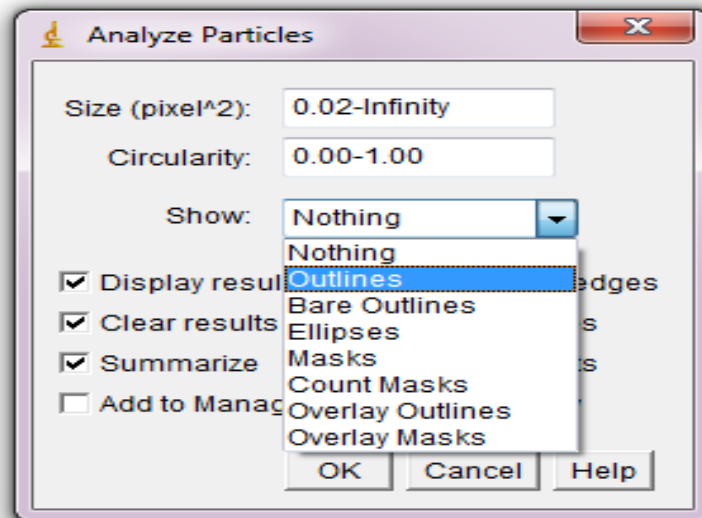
Analyze Particles

Size (pixel^2): 0.02-Infinity

Circularity: 0.00-1.00

Show: Nothing

Nothing
Outlines
Bare Outlines
Ellipses
Masks
Count Masks
Overlay Outlines
Overlay Masks

Display resul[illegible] edges
Clear results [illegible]s
Summarize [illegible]s
Add to Manag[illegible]

OK Cancel Help